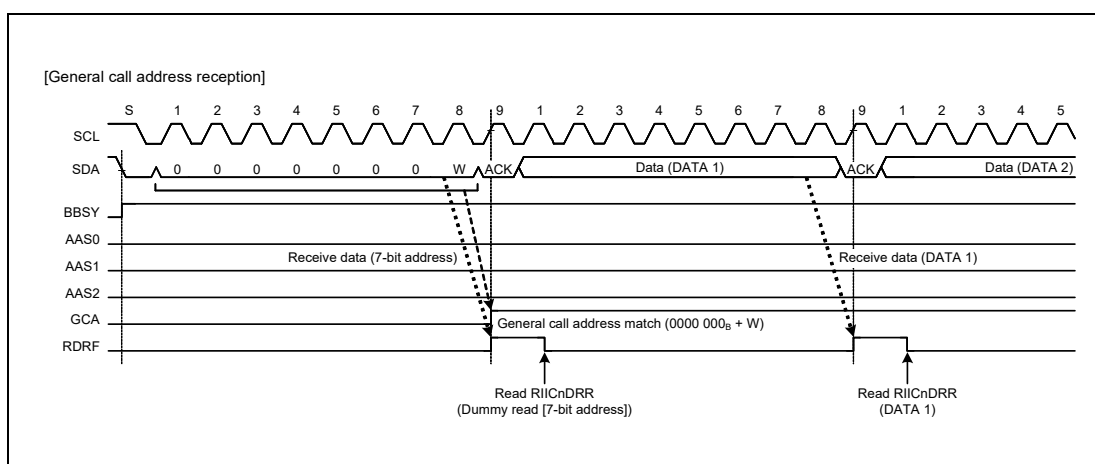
[General call address reception]

S 1 2 3 4 5 6 7 8 9 1 2 3 4 5 6 7 8 9 1 2 3 4 5

SCL

SDA 0 0 0 0 0 0 0 W ACK Data (DATA 1) ACK Data (DATA 2)

BBSY

AAS0

AAS1

AAS2

GCA

RDRF

Receive data (7-bit address)

Receive data (DATA 1)

General call address match (0000 000$_B$ + W)

Read RIICnDRR
(Dummy read [7-bit address])

Read RIICnDRR
(DATA 1)